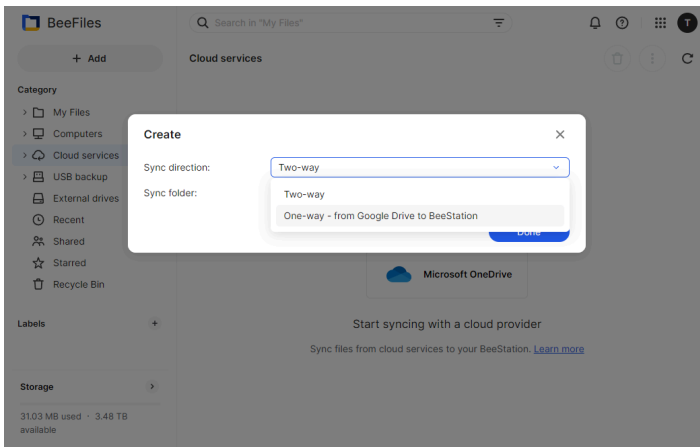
BeeFiles

Search in "My Files"

T

+ Add

Category

My Files

Computers

Cloud services

USB backup

External drives

Recent

Shared

Starred

Recycle Bin

Labels

Storage

31.03 MB used · 3.48 TB available

Cloud services

Create

Sync direction:

Two-way

Sync folder:

Two-way

One-way - from Google Drive to BeeStation

Done

Microsoft OneDrive

Start syncing with a cloud provider

Sync files from cloud services to your BeeStation. Learn more